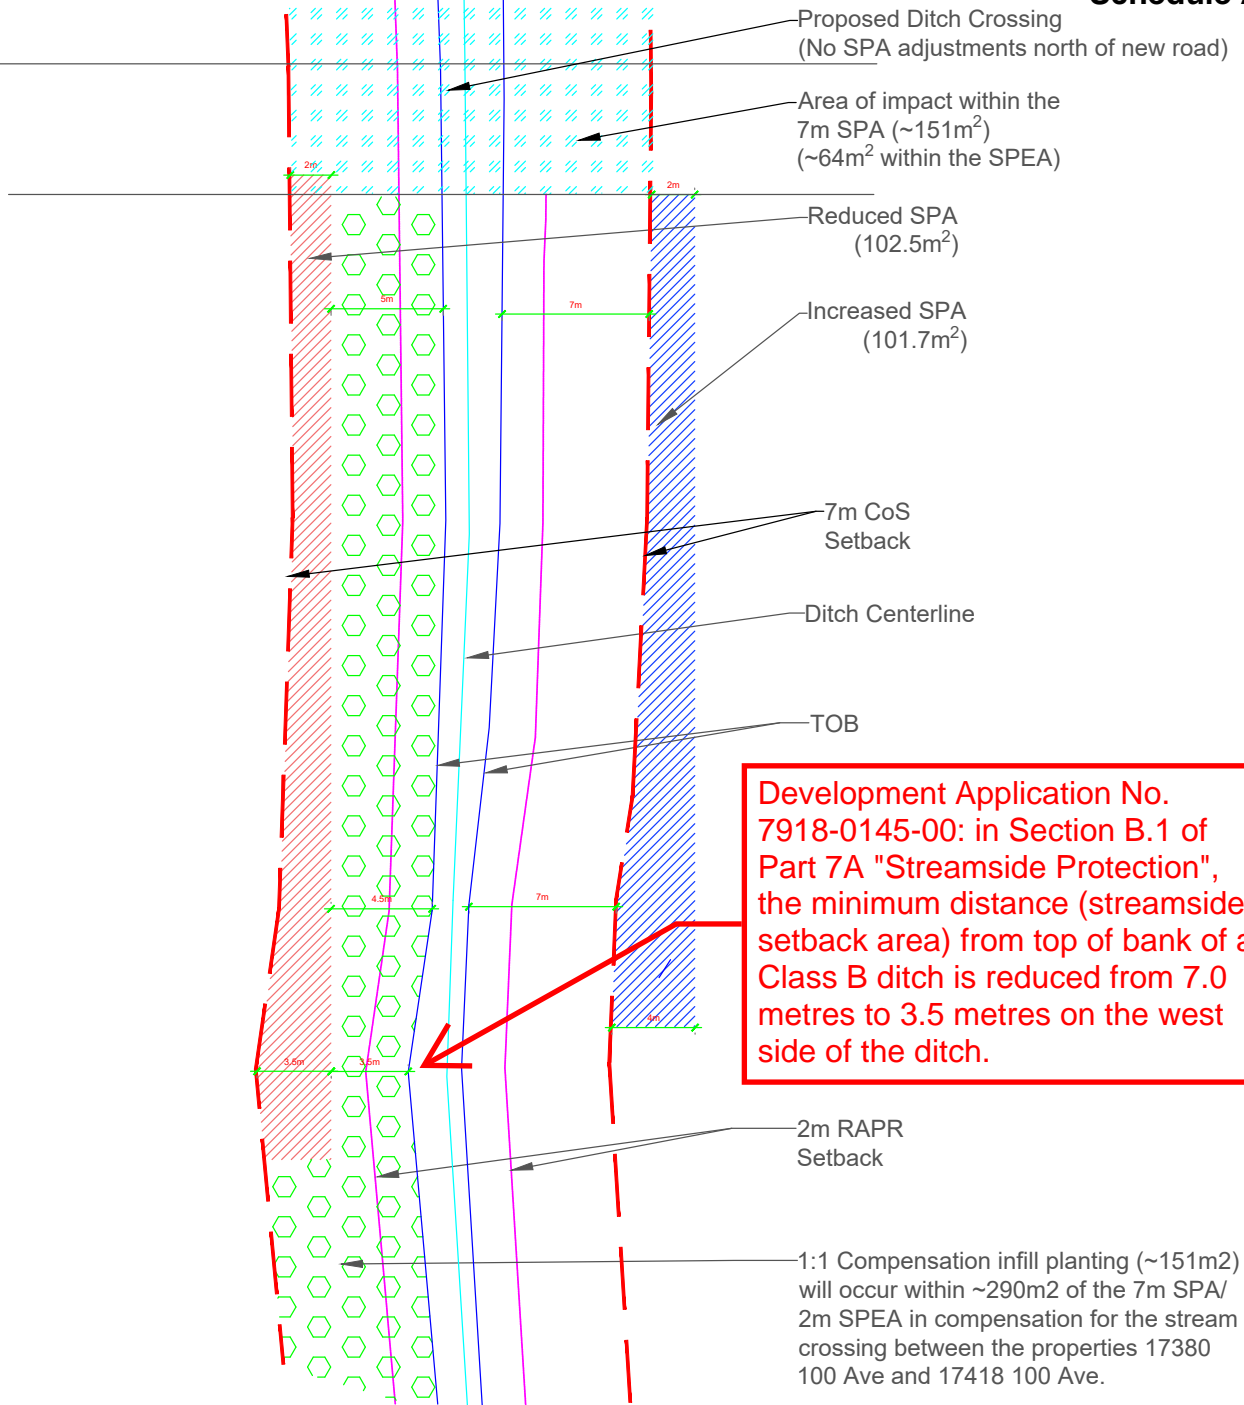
Schedule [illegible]

Proposed Ditch Crossing
(No SPA adjustments north of new road)

Area of impact within the 7m SPA (~151m$^2$)
(~64m$^2$ within the SPEA)

2m

2m

Reduced SPA
(102.5m$^2$)

5m

7m

Increased SPA
(101.7m$^2$)

7m CoS
Setback

Ditch Centerline

TOB

Development Application No. 7918-0145-00: in Section B.1 of Part 7A "Streamside Protection", the minimum distance (streamside setback area) from top of bank of a Class B ditch is reduced from 7.0 metres to 3.5 metres on the west side of the ditch.

4.5m

7m

4m

3.5m

3.5m

2m RAPR
Setback

1:1 Compensation infill planting (~151m2) will occur within ~290m2 of the 7m SPA/ 2m SPEA in compensation for the stream crossing between the properties 17380 100 Ave and 17418 100 Ave.